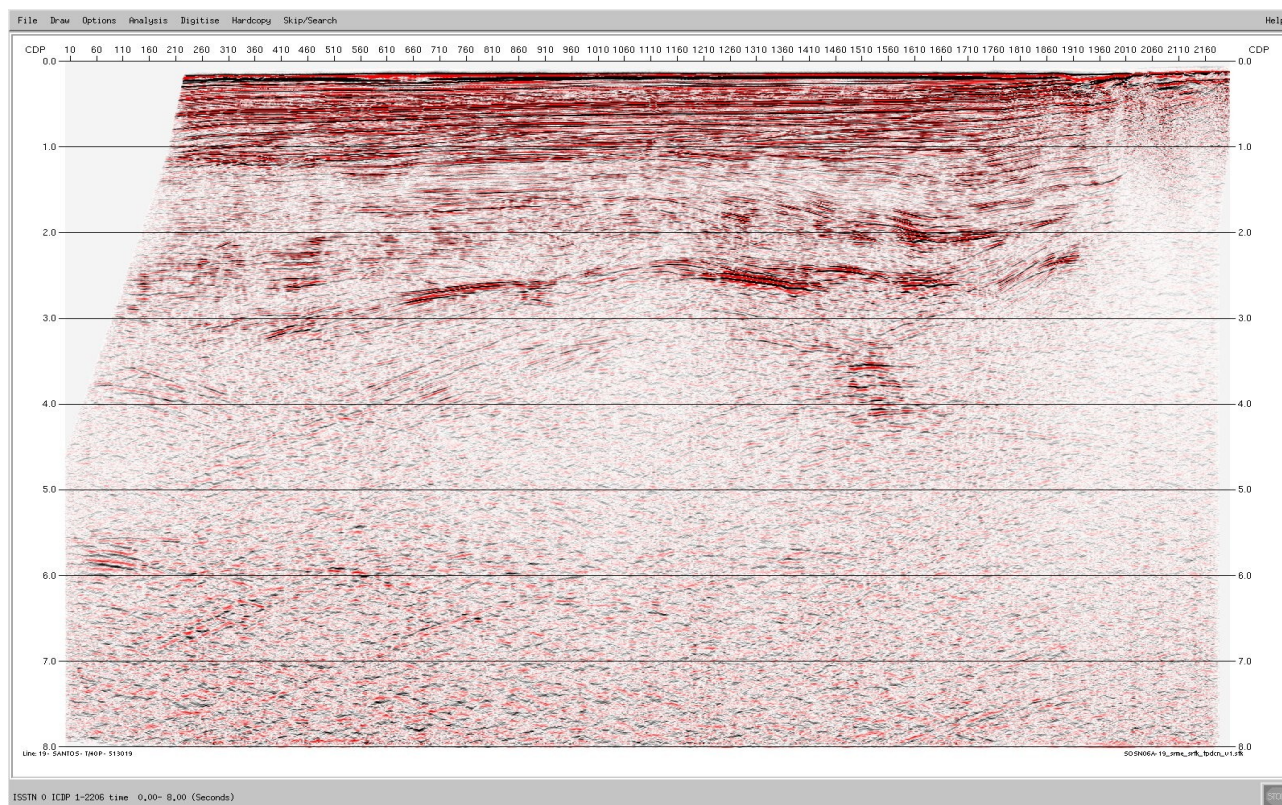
File Draw Options Analysis Digitise Hardcopy Skip/Search Help

CDP 10 60 110 160 210 260 310 360 410 460 510 560 610 660 710 760 810 860 910 960 1010 1060 1110 1160 1210 1260 1310 1360 1410 1460 1510 1560 1610 1660 1710 1760 1810 1860 1910 1960 2010 2060 2110 2160 CDP

0.0 0.0
1.0 1.0
2.0 2.0
3.0 3.0
4.0 4.0
5.0 5.0
6.0 6.0
7.0 7.0
8.0 8.0

Line 19- SANTOS- TJ40P- 513019

SOSN06A-19_sme_srk_fpdcn_v1.srk

ISSTN 0 ICDP 1-2206 time 0.00- 8.00 (Seconds)